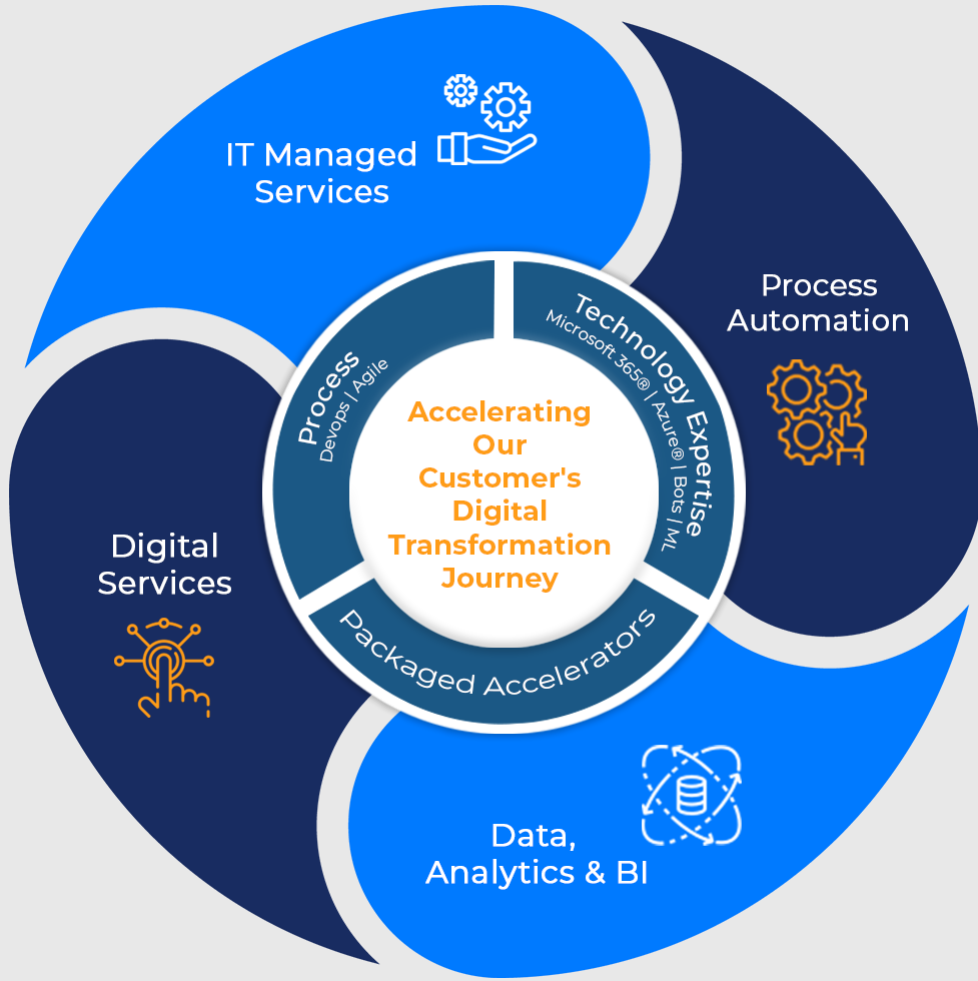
IT Managed Services

Process Automation

Digital Services

Data, Analytics & BI

Process
Devops | Agile

Technology Expertise
Microsoft 365® | Azure® | Bots | ML

Packaged Accelerators

Accelerating Our Customer's Digital Transformation Journey